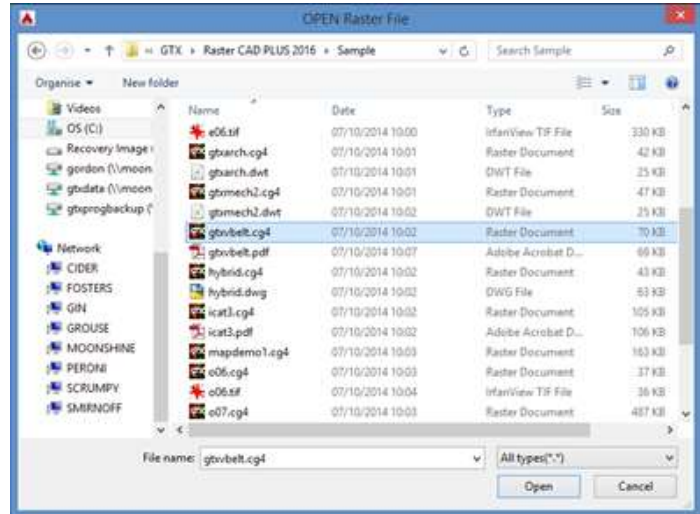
OPEN Raster File

« GTX › Raster CAD PLUS 2016 › Sample

Search Sample

Organise ▾ New folder

Videos
OS (C:)
Recovery Image
gordon (\\moon
gtxdata (\\moon
gtxprogbackup (

Network
CIDER
FOSTERS
GIN
GROUSE
MOONSHINE
PERONI
SCRUMPY
SMIRNOFF

| Name | Date | Type | Size |
|---|---|---|---|
| e06.tif | 07/10/2014 10:00 | IrfanView TIF File | 330 KB |
| gtxarch.cg4 | 07/10/2014 10:01 | Raster Document | 42 KB |
| gtxarch.dwt | 07/10/2014 10:01 | DWT File | 25 KB |
| gtxmech2.cg4 | 07/10/2014 10:01 | Raster Document | 47 KB |
| gtxmech2.dwt | 07/10/2014 10:02 | DWT File | 25 KB |
| gtxvbelt.cg4 | 07/10/2014 10:02 | Raster Document | 70 KB |
| gtxvbelt.pdf | 07/10/2014 10:07 | Adobe Acrobat D... | 69 KB |
| hybrid.cg4 | 07/10/2014 10:02 | Raster Document | 43 KB |
| hybrid.dwg | 07/10/2014 10:02 | DWG File | 53 KB |
| icat3.cg4 | 07/10/2014 10:02 | Raster Document | 105 KB |
| icat3.pdf | 07/10/2014 10:02 | Adobe Acrobat D... | 106 KB |
| mapdemo1.cg4 | 07/10/2014 10:03 | Raster Document | 163 KB |
| o06.cg4 | 07/10/2014 10:03 | Raster Document | 37 KB |
| o06.tif | 07/10/2014 10:04 | IrfanView TIF File | 36 KB |
| o07.cg4 | 07/10/2014 10:03 | Raster Document | 487 KB |

File name: gtxvbelt.cg4
All types(*.*)
Open
Cancel